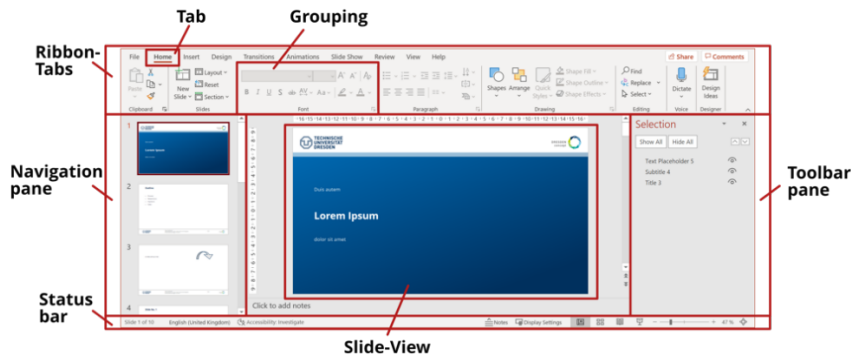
Tab

Grouping

Ribbon-Tabs

File Home Insert Design Transitions Animations Slide Show Review View Help

Share Comments

Paste Clipboard

New Slide Layout Reset Section Slides

Font

Paragraph

Shapes Arrange Quick Styles Shape Fill Shape Outline Shape Effects Drawing

Find Replace Select Editing

Dictate Voice

Design Ideas Designer

Navigation pane

1

2

3

4

TECHNISCHE UNIVERSITÄT DRESDEN

Duis autem

Lorem Ipsum

dolor sit amet

Click to add notes

Selection

Show All Hide All

Text Placeholder 5

Subtitle 4

Title 3

Toolbar pane

Status bar

Slide 1 of 10 English (United Kingdom) Accessibility: Investigate

Notes Display Settings

47 %

Slide-View